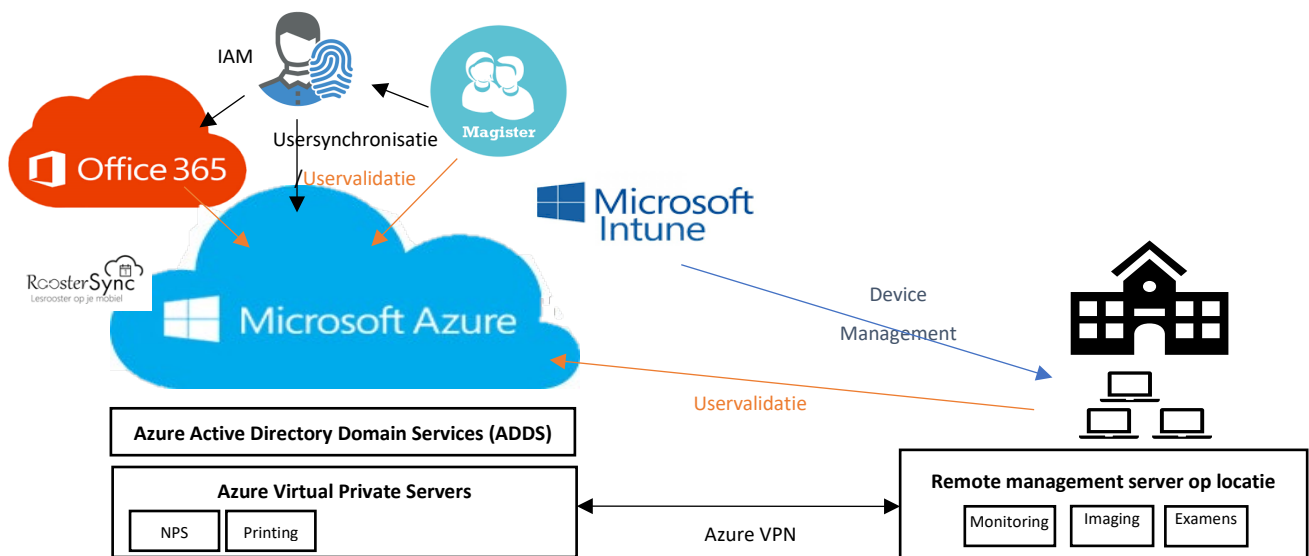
IAM

Magister

Usersynchronisatie

Office 365

Uservalidatie

Microsoft Intune

RoosterSync
Lesrooster op je mobiel

Microsoft Azure

Device Management

Uservalidatie

Azure Active Directory Domain Services (ADDS)

Azure Virtual Private Servers

NPS

Printing

Azure VPN

Remote management server op locatie

Monitoring

Imaging

Examens